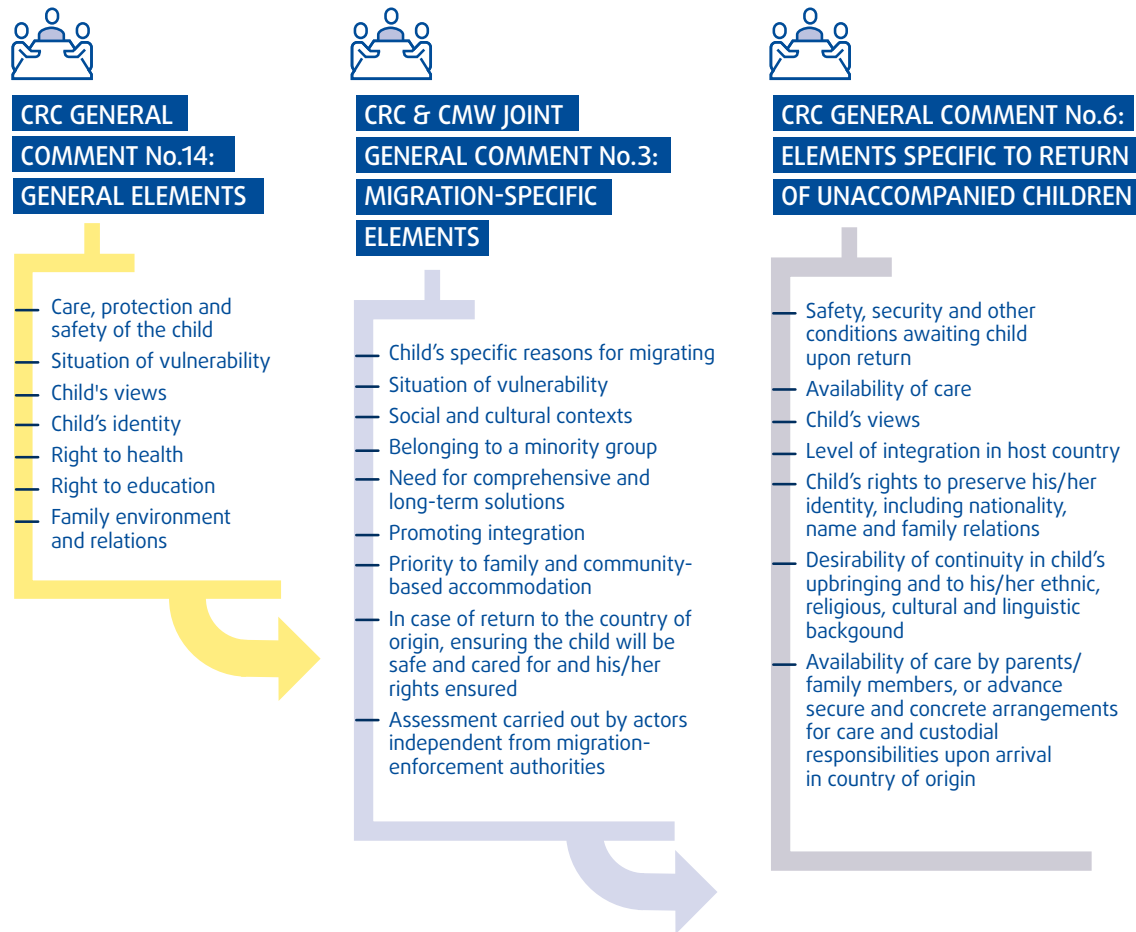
CRC GENERAL COMMENT No.14: GENERAL ELEMENTS

Care, protection and safety of the child
Situation of vulnerability
Child's views
Child's identity
Right to health
Right to education
Family environment and relations

CRC & CMW JOINT GENERAL COMMENT No.3: MIGRATION-SPECIFIC ELEMENTS

Child's specific reasons for migrating
Situation of vulnerability
Social and cultural contexts
Belonging to a minority group
Need for comprehensive and long-term solutions
Promoting integration
Priority to family and community-based accommodation
In case of return to the country of origin, ensuring the child will be safe and cared for and his/her rights ensured
Assessment carried out by actors independent from migration-enforcement authorities

CRC GENERAL COMMENT No.6: ELEMENTS SPECIFIC TO RETURN OF UNACCOMPANIED CHILDREN

Safety, security and other conditions awaiting child upon return
Availability of care
Child's views
Level of integration in host country
Child's rights to preserve his/her identity, including nationality, name and family relations
Desirability of continuity in child's upbringing and to his/her ethnic, religious, cultural and linguistic backgound
Availability of care by parents/ family members, or advance secure and concrete arrangements for care and custodial responsibilities upon arrival in country of origin